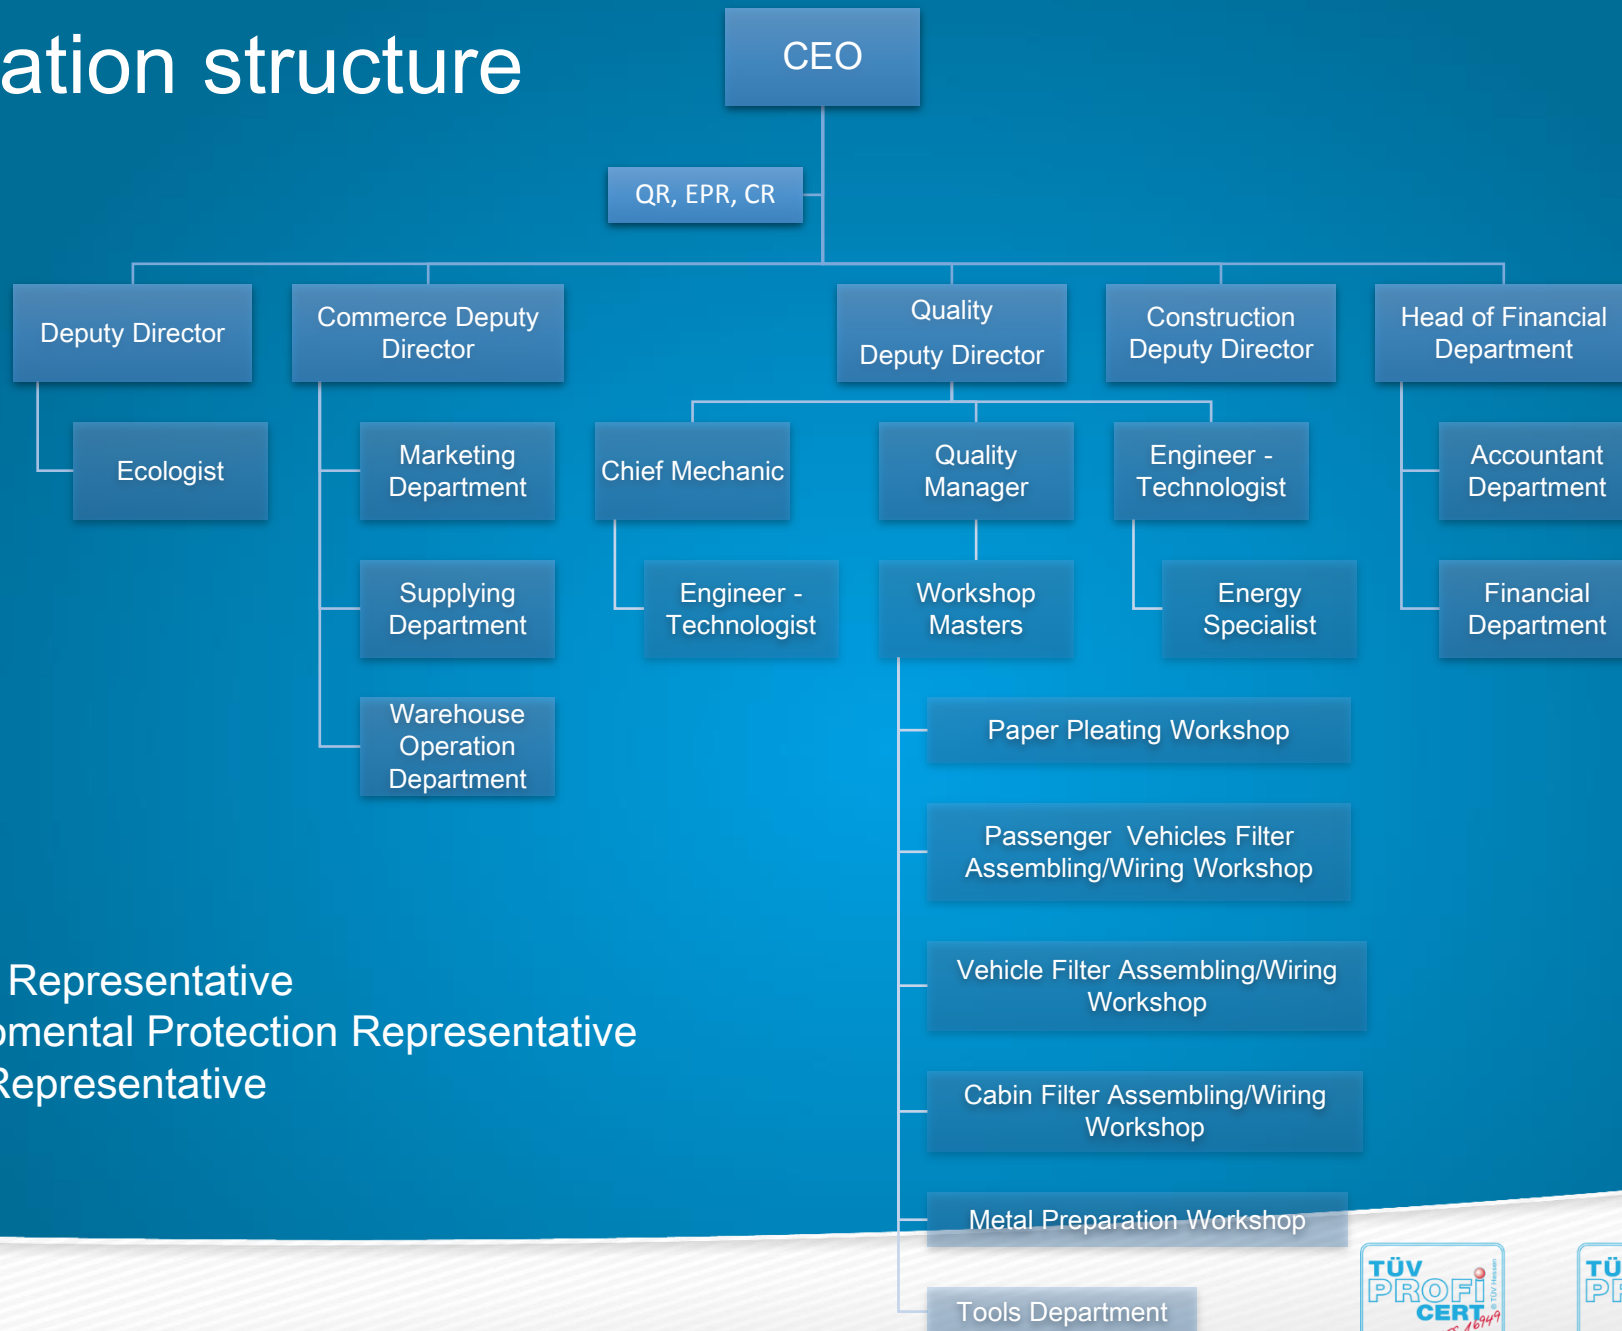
ation structure

CEO

QR, EPR, CR

Deputy Director

Ecologist

Commerce Deputy Director

Marketing Department

Supplying Department

Warehouse Operation Department

Quality Deputy Director

Chief Mechanic

Engineer - Technologist

Quality Manager

Workshop Masters

Engineer - Technologist

Energy Specialist

Construction Deputy Director

Head of Financial Department

Accountant Department

Financial Department

Paper Pleating Workshop

Passenger Vehicles Filter Assembling/Wiring Workshop

Vehicle Filter Assembling/Wiring Workshop

Cabin Filter Assembling/Wiring Workshop

Metal Preparation Workshop

Tools Department

Representative
onmental Protection Representative
Representative

TÜV PROFi CERT

TÜ PR